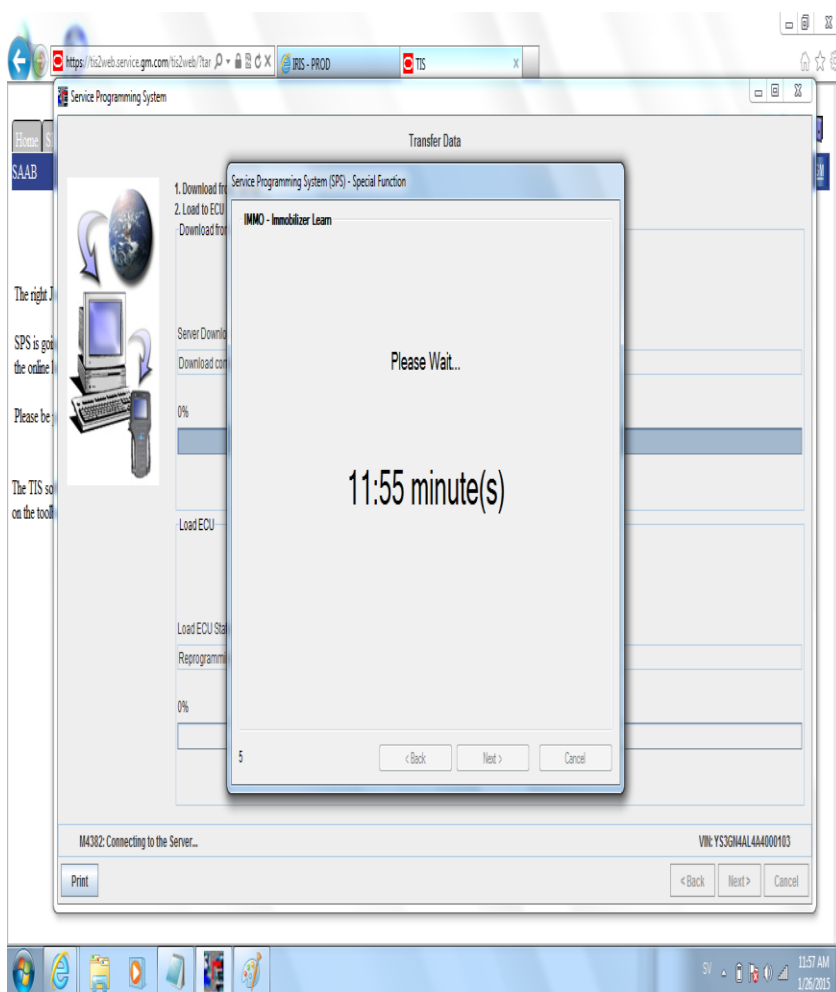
https://tis2web.service.gm.com/tis2web/?tar
IRIS - PROD
TIS

Service Programming System

Home
SAAB

Transfer Data

1. Download fr
2. Load to ECU
Download fro

The right J

SPS is goi
the online

Please be

The TIS so
on the tool

Server Downlo
Download co

0%

Load ECU

Load ECU Stat
Reprogrammi

0%

Service Programming System (SPS) - Special Function

IMMO - Immobilizer Learn

Please Wait...

11:55 minute(s)

5

< Back
Next >
Cancel

M4382: Connecting to the Server...

VIN: YS3GN4AL4A4000103

Print

< Back
Next >
Cancel

SV
11:57 AM
1/26/2015